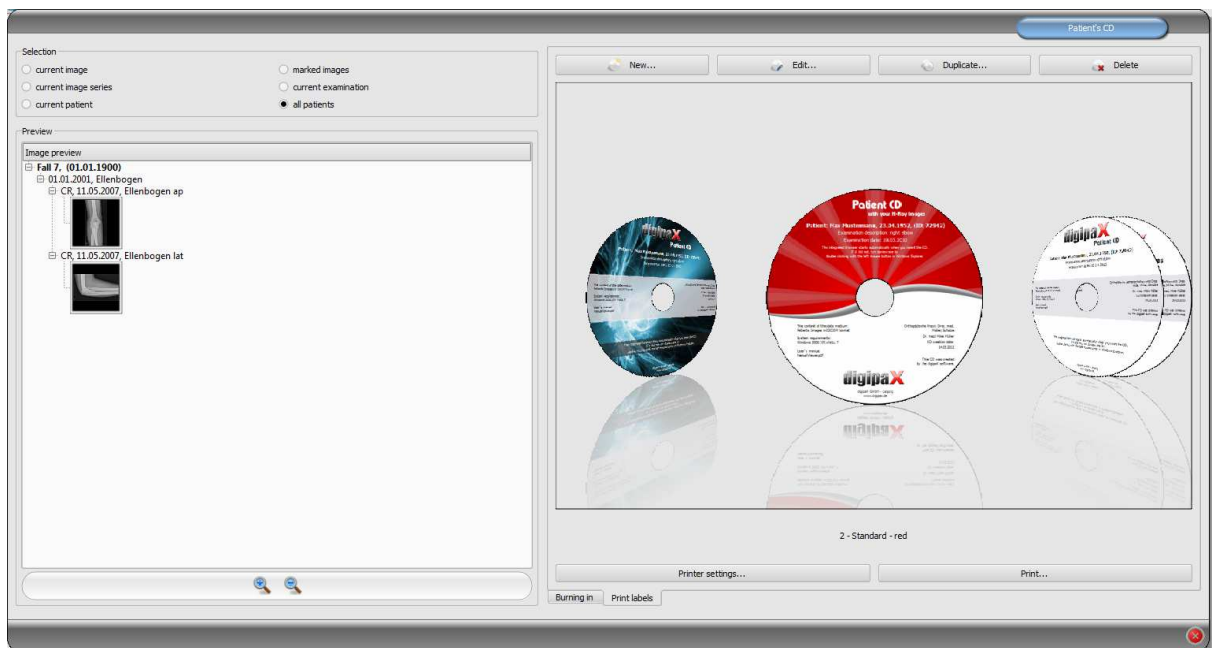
Patient's CD

Selection
current image
current image series
current patient
marked images
current examination
all patients

Preview
Image preview
Fall 7, (01.01.1900)
01.01.2001, Ellenbogen
CR, 11.05.2007, Ellenbogen ap
CR, 11.05.2007, Ellenbogen lat

New...
Edit...
Duplicate...
Delete

digipaX
Patient CD
Patient CD
with your X-Ray images
digipaX
digipaX
Patient CD

2 - Standard - red

Printer settings...
Print...

Burning in
Print labels